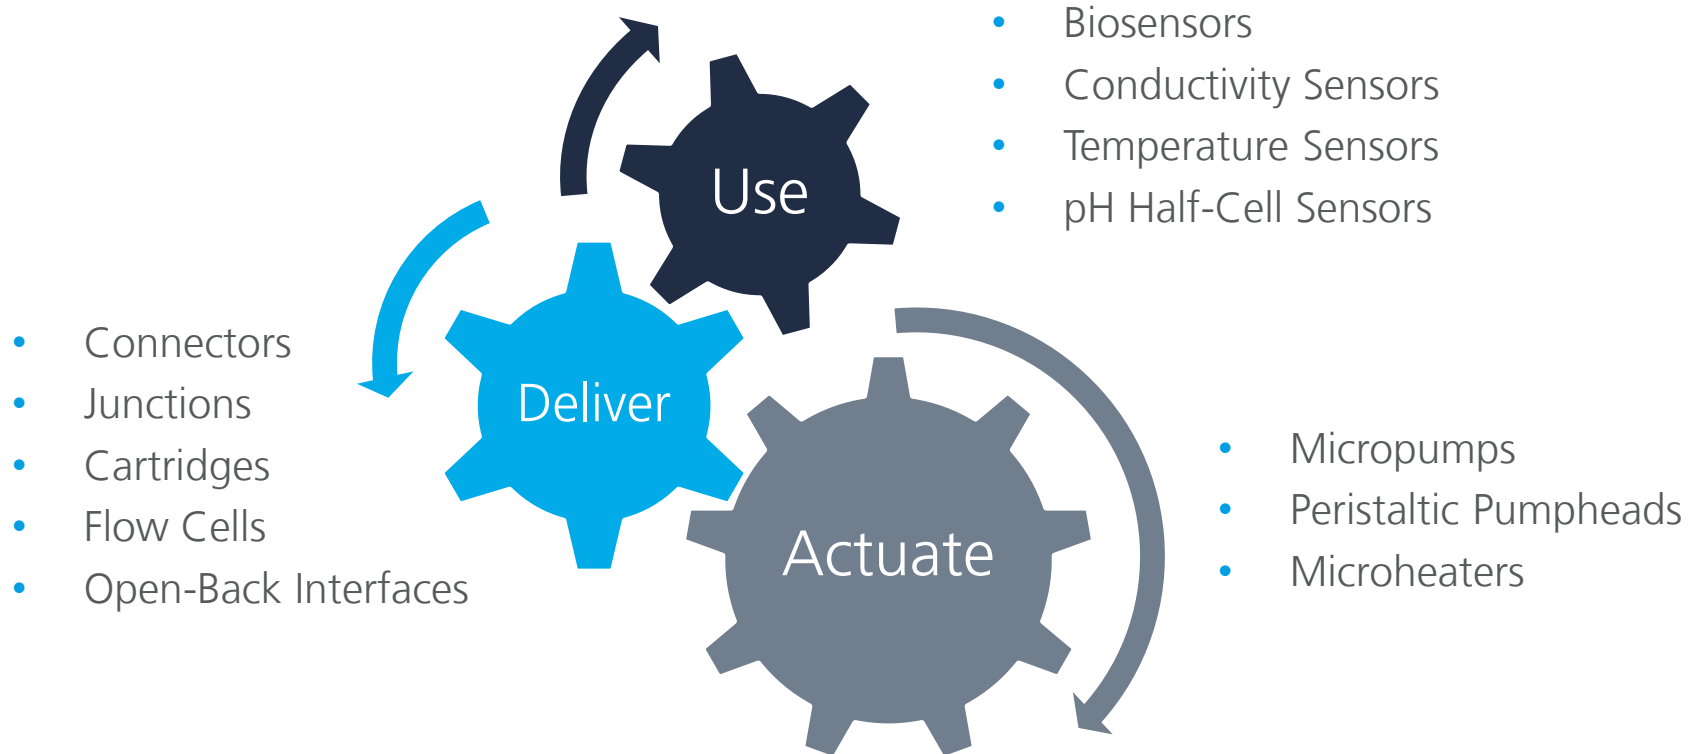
- Biosensors
- Conductivity Sensors
- Temperature Sensors
- pH Half-Cell Sensors

Use

- Connectors
- Junctions
- Cartridges
- Flow Cells
- Open-Back Interfaces

Deliver

Actuate

- Micropumps
- Peristaltic Pumpheads
- Microheaters